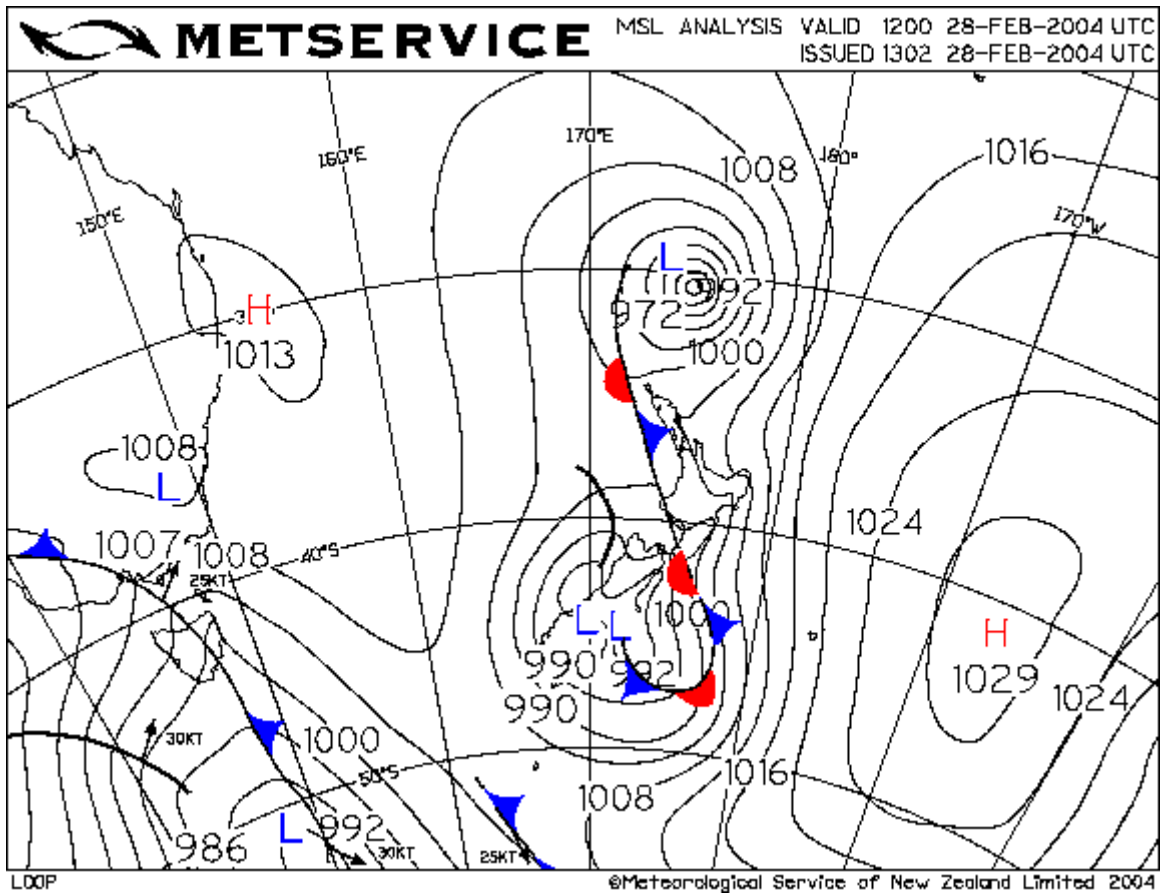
METSERVICE

MSL ANALYSIS VALID 1200 28-FEB-2004 UTC
ISSUED 1302 28-FEB-2004 UTC

170°E
160°E
180°
150°E
170°W
1016
1008
L
992
972
H
1013
1000
1008
L
1024
1007
1008
40°S
25KT
L
L
1000
990
992
H
1029
1024
990
30KT
1000
50°S
1016
1008
986
L
992
30KT
25KT

LOOP
©Meteorological Service of New Zealand Limited 2004